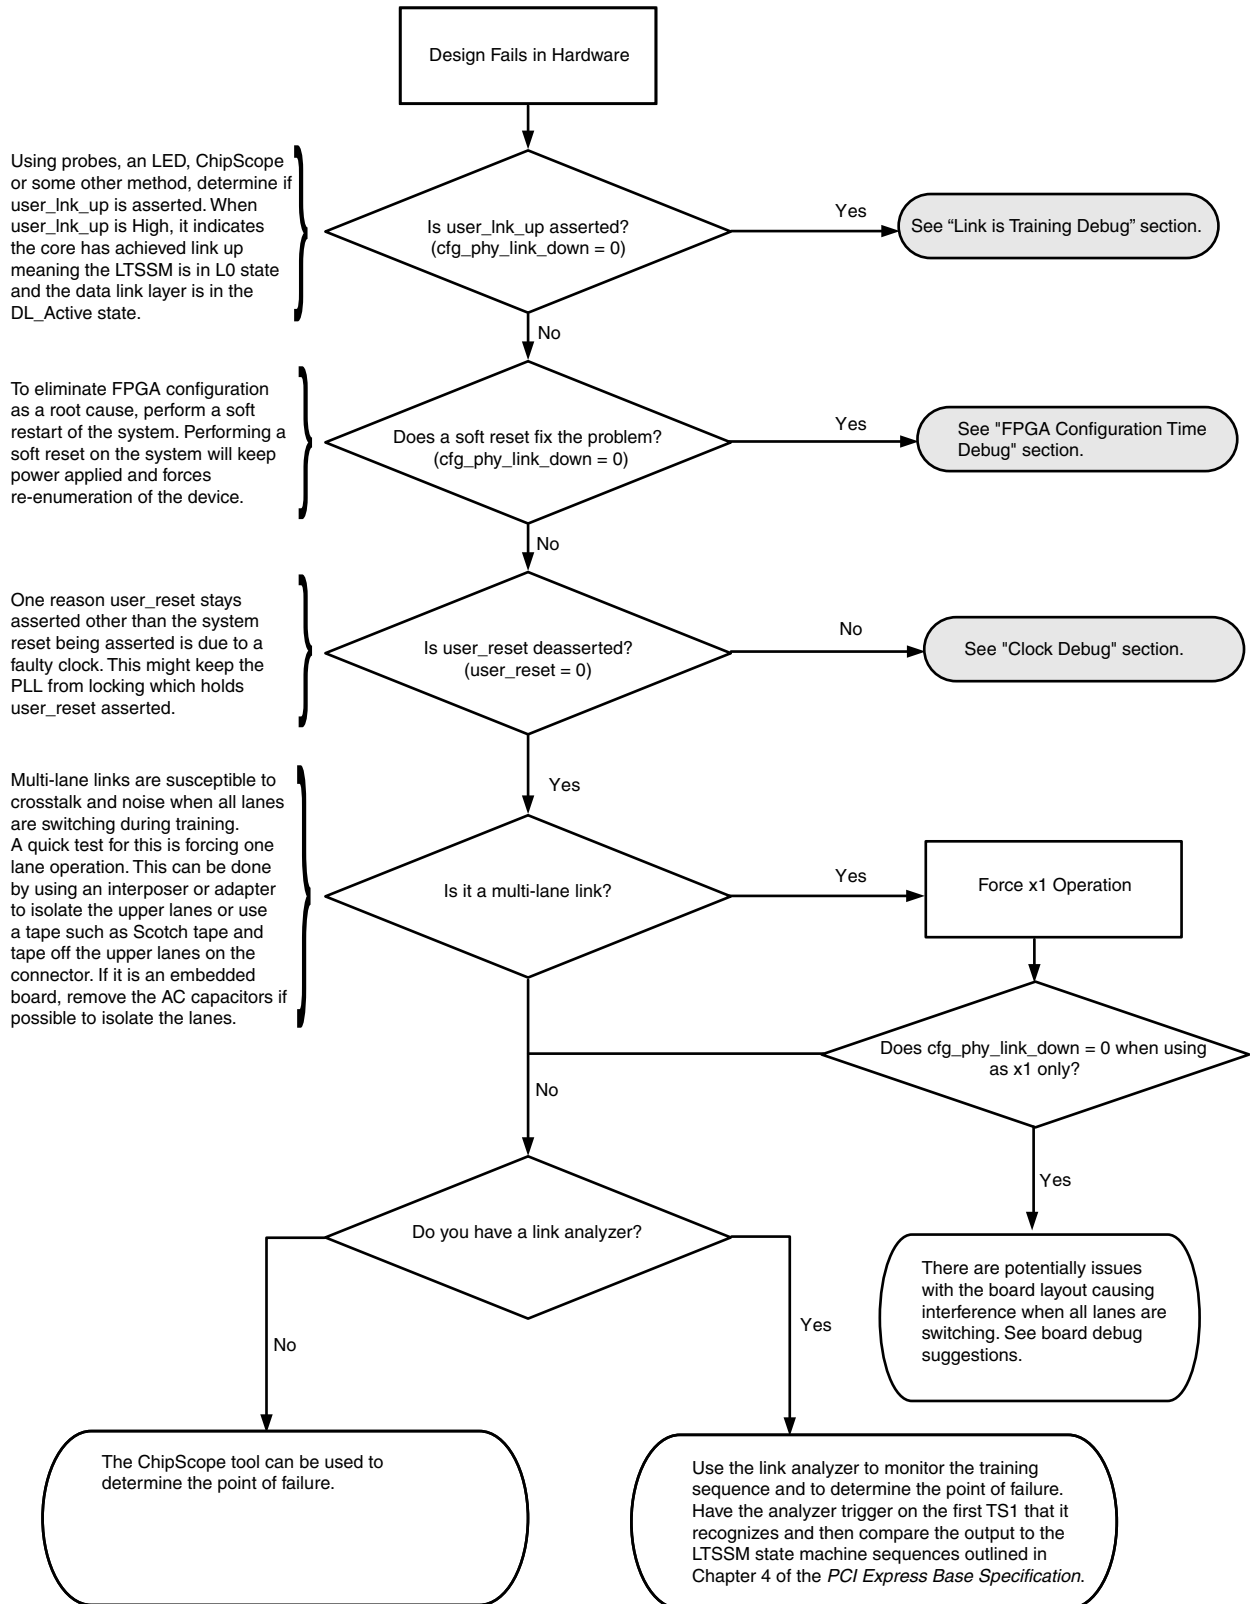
Design Fails in Hardware

Using probes, an LED, ChipScope or some other method, determine if user_lnk_up is asserted. When user_lnk_up is High, it indicates the core has achieved link up meaning the LTSSM is in L0 state and the data link layer is in the DL_Active state.

Is user_lnk_up asserted? (cfg_phy_link_down = 0)

Yes

See “Link is Training Debug” section.

No

To eliminate FPGA configuration as a root cause, perform a soft restart of the system. Performing a soft reset on the system will keep power applied and forces re-enumeration of the device.

Does a soft reset fix the problem? (cfg_phy_link_down = 0)

Yes

See "FPGA Configuration Time Debug" section.

No

One reason user_reset stays asserted other than the system reset being asserted is due to a faulty clock. This might keep the PLL from locking which holds user_reset asserted.

Is user_reset deasserted? (user_reset = 0)

No

See "Clock Debug" section.

Yes

Multi-lane links are susceptible to crosstalk and noise when all lanes are switching during training. A quick test for this is forcing one lane operation. This can be done by using an interposer or adapter to isolate the upper lanes or use a tape such as Scotch tape and tape off the upper lanes on the connector. If it is an embedded board, remove the AC capacitors if possible to isolate the lanes.

Is it a multi-lane link?

Yes

Force x1 Operation

Does cfg_phy_link_down = 0 when using as x1 only?

No

Yes

There are potentially issues with the board layout causing interference when all lanes are switching. See board debug suggestions.

Do you have a link analyzer?

No

Yes

The ChipScope tool can be used to determine the point of failure.

Use the link analyzer to monitor the training sequence and to determine the point of failure. Have the analyzer trigger on the first TS1 that it recognizes and then compare the output to the LTSSM state machine sequences outlined in Chapter 4 of the PCI Express Base Specification.